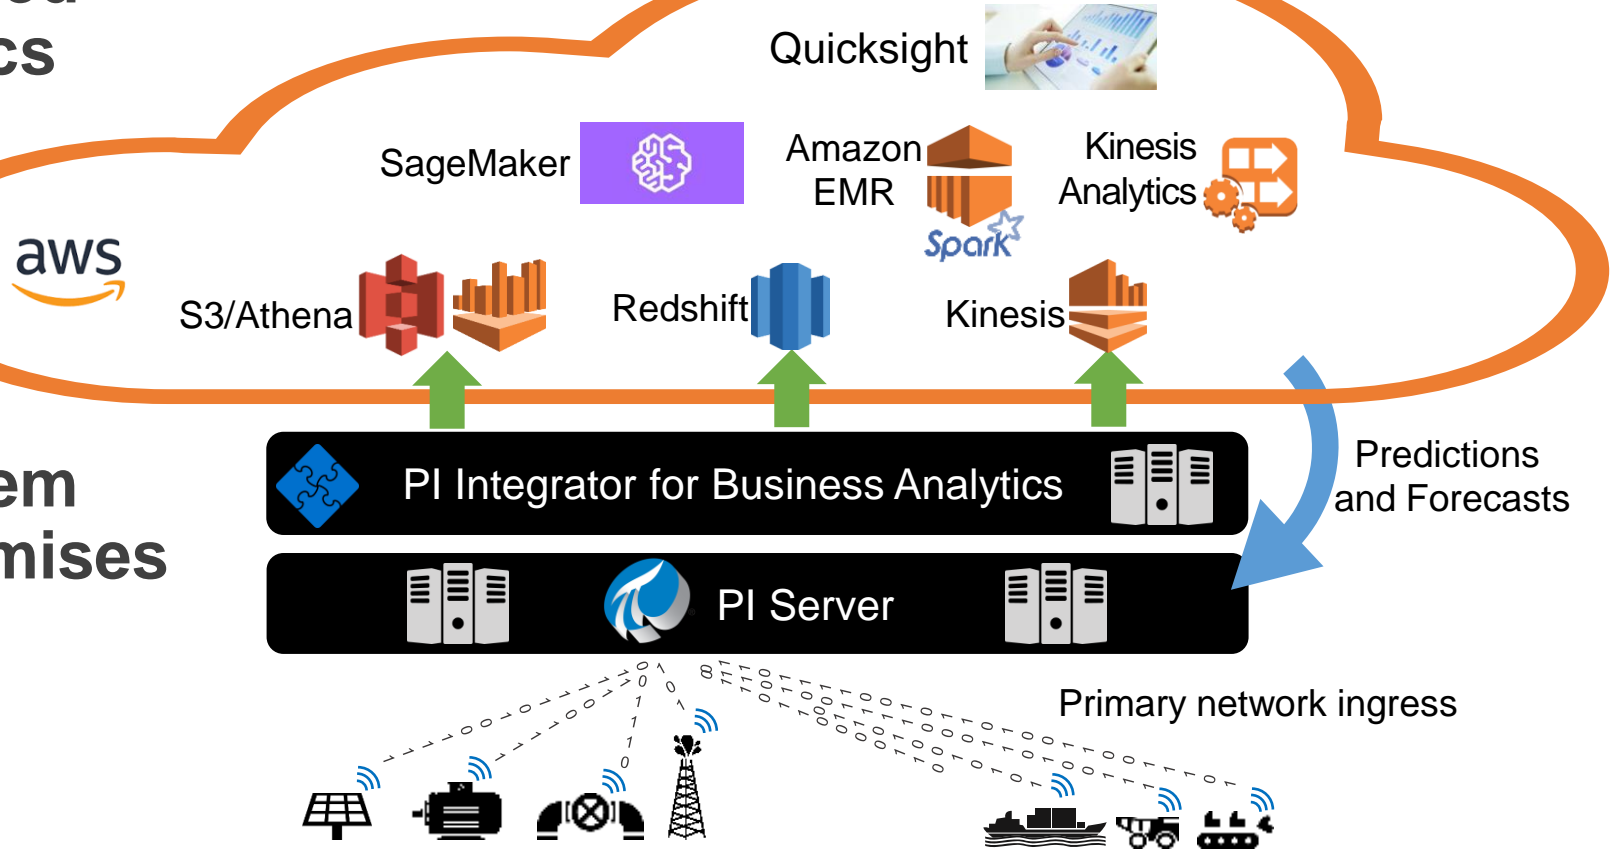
cs

em
mises

Quicksight

SageMaker

Amazon EMR

Spark

Kinesis Analytics

aws

S3/Athena

Redshift

Kinesis

PI Integrator for Business Analytics

Predictions and Forecasts

PI Server

Primary network ingress